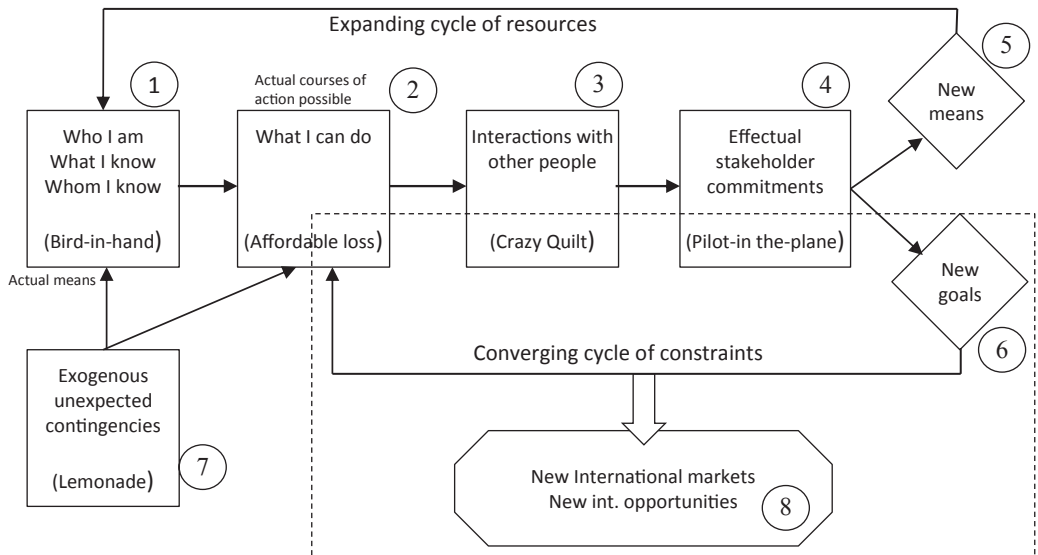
Expanding cycle of resources

1

Who I am
What I know
Whom I know

(Bird-in-hand)

Actual courses of action possible

2

What I can do

(Affordable loss)

3

Interactions with other people

(Crazy Quilt)

4

Effectual stakeholder commitments

(Pilot-in the-plane)

5

New means

New goals

6

Actual means

Exogenous unexpected contingencies

(Lemonade)

7

Converging cycle of constraints

New International markets
New int. opportunities

8